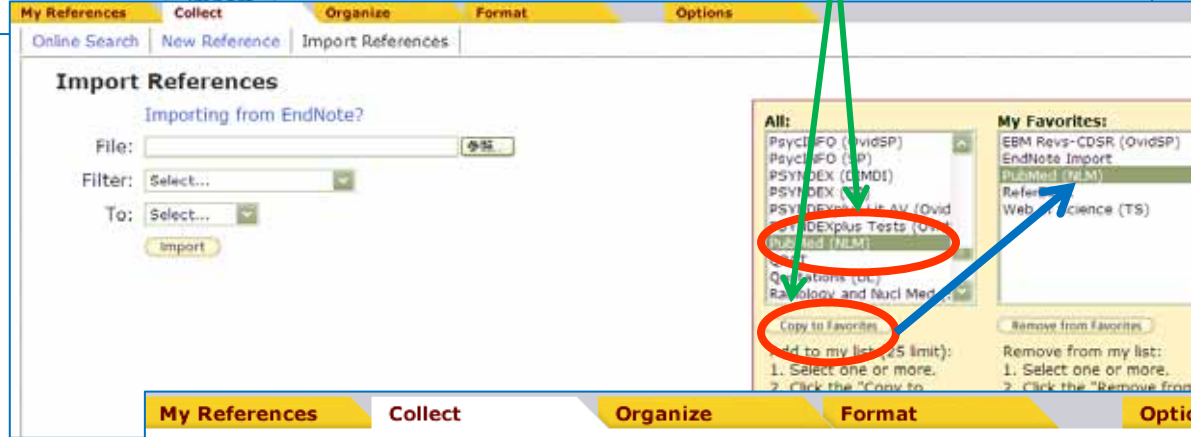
My References Collect Organize Format Options

Online Search | New Reference | Import References

Import References

Importing from EndNote?

File: 参照...

Filter: Select...

To: Select...

Import

All:
PsycINFO (OvidSP)
PsycINFO (SP)
PSYNDEX (DIMDI)
PSYNDEX (
PSYNDEXplus Lit AV (Ovid
PSYNDEXplus Tests (Ovi
PubMed (NLM)
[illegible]
Quotations (DC)
Radiology and Nucl Med

Copy to Favorites

Add to my list (25 limit):
1. Select one or more.
2. Click the "Copy to

My Favorites:
EBM Revs-CDSR (OvidSP)
EndNote Import
PubMed (NLM)
Refer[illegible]
Web of Science (TS)

Remove from Favorites

Remove from my list:
1. Select one or more.
2. Click the "Remove from

My References Collect Organize Format Optio